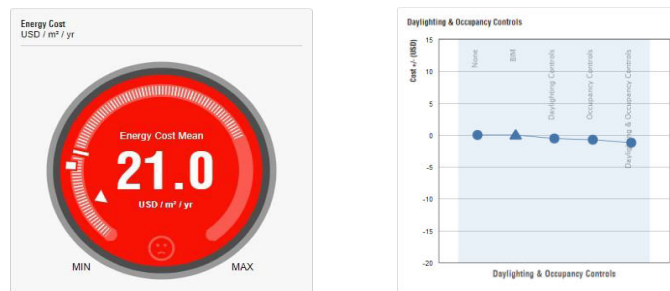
Energy Cost
USD / m² / yr

Energy Cost Mean
21.0
USD / m² / yr

MIN
MAX

Daylighting & Occupancy Controls

Cost +/- (USD)

15
10
5
0
-5
-10
-15
-20

None
BIM
Daylighting Controls
Occupancy Controls
Daylighting & Occupancy Controls

Daylighting & Occupancy Controls